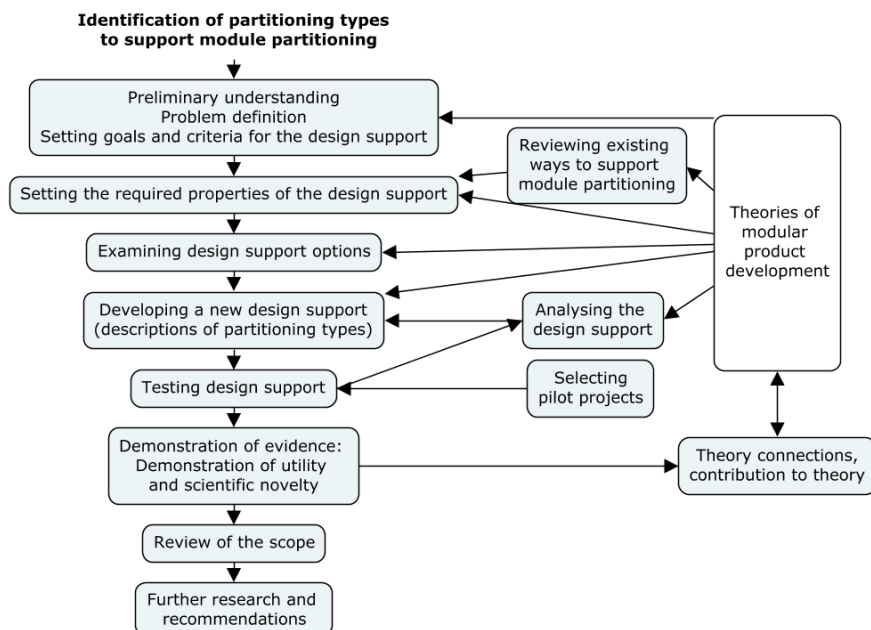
Identification of partitioning types to support module partitioning

Preliminary understanding
Problem definition
Setting goals and criteria for the design support

Reviewing existing ways to support module partitioning

Setting the required properties of the design support

Theories of modular product development

Examining design support options

Developing a new design support (descriptions of partitioning types)

Analysing the design support

Testing design support

Selecting pilot projects

Demonstration of evidence: Demonstration of utility and scientific novelty

Theory connections, contribution to theory

Review of the scope

Further research and recommendations